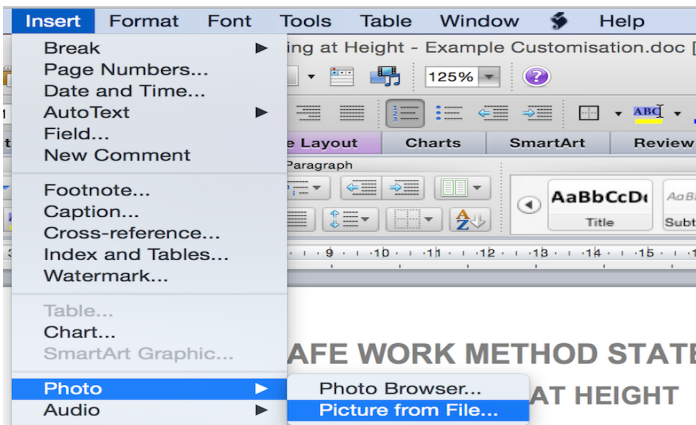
Insert Format Font Tools Table Window Help

Break
Page Numbers...
Date and Time...
AutoText
Field...
New Comment

Footnote...
Caption...
Cross-reference...
Index and Tables...
Watermark...

Table...
Chart...
SmartArt Graphic...

Photo
Audio

Photo Browser...
Picture from File...

ing at Height - Example Customisation.doc (

125%

e Layout Charts SmartArt Review

Paragraph

AaBbCcDc
Title

AaB
Subt

9 10 11 12 13 14 15

AFE WORK METHOD STATE
AT HEIGHT